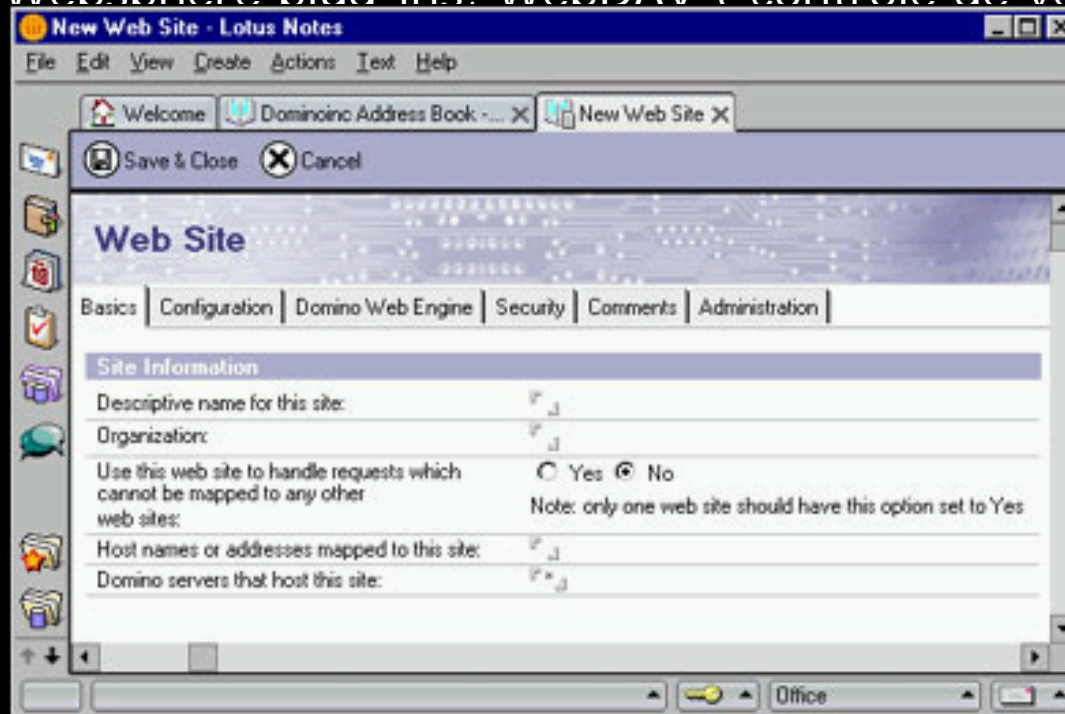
New Web Site - Lotus Notes

File Edit View Create Actions Text Help

Welcome | Dominoinc Address Book - ... | New Web Site

Save & Close Cancel

Web Site

Basics | Configuration | Domino Web Engine | Security | Comments | Administration

Site Information

| | |
|---|---|
| Descriptive name for this site: | |
| Organization: | |
| Use this web site to handle requests which cannot be mapped to any other web sites: | Yes No<br>Note: only one web site should have this option set to Yes |
| Host names or addresses mapped to this site: | |
| Domino servers that host this site: | * |

Office